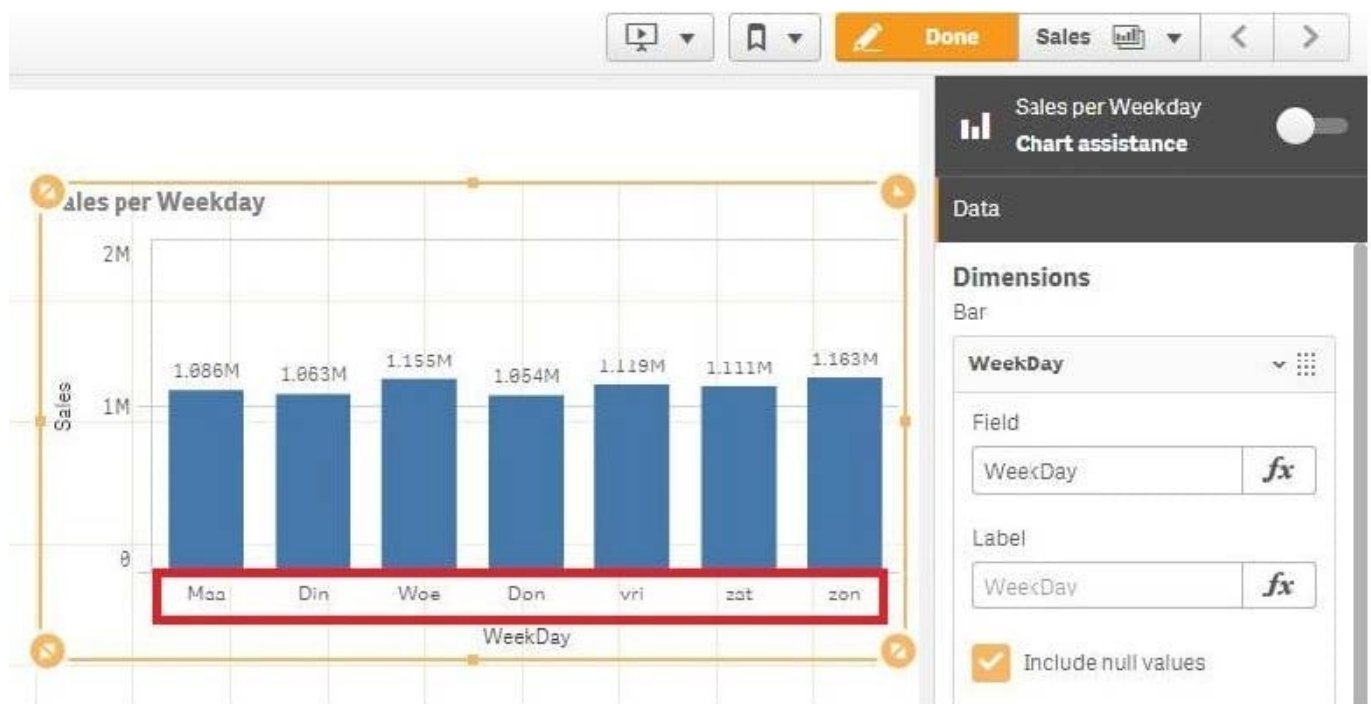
Done Sales

Sales per Weekday
Chart assistance

Data

Dimensions
Bar

WeekDay

Field
WeekDay $fx$

Label
WeekDay $fx$

Include null values

ales per Weekday

2M
1M
0
Sales

1.086M 1.063M 1.155M 1.054M 1.119M 1.111M 1.163M

Maa Din Woe Don vri zat zon
WeekDay